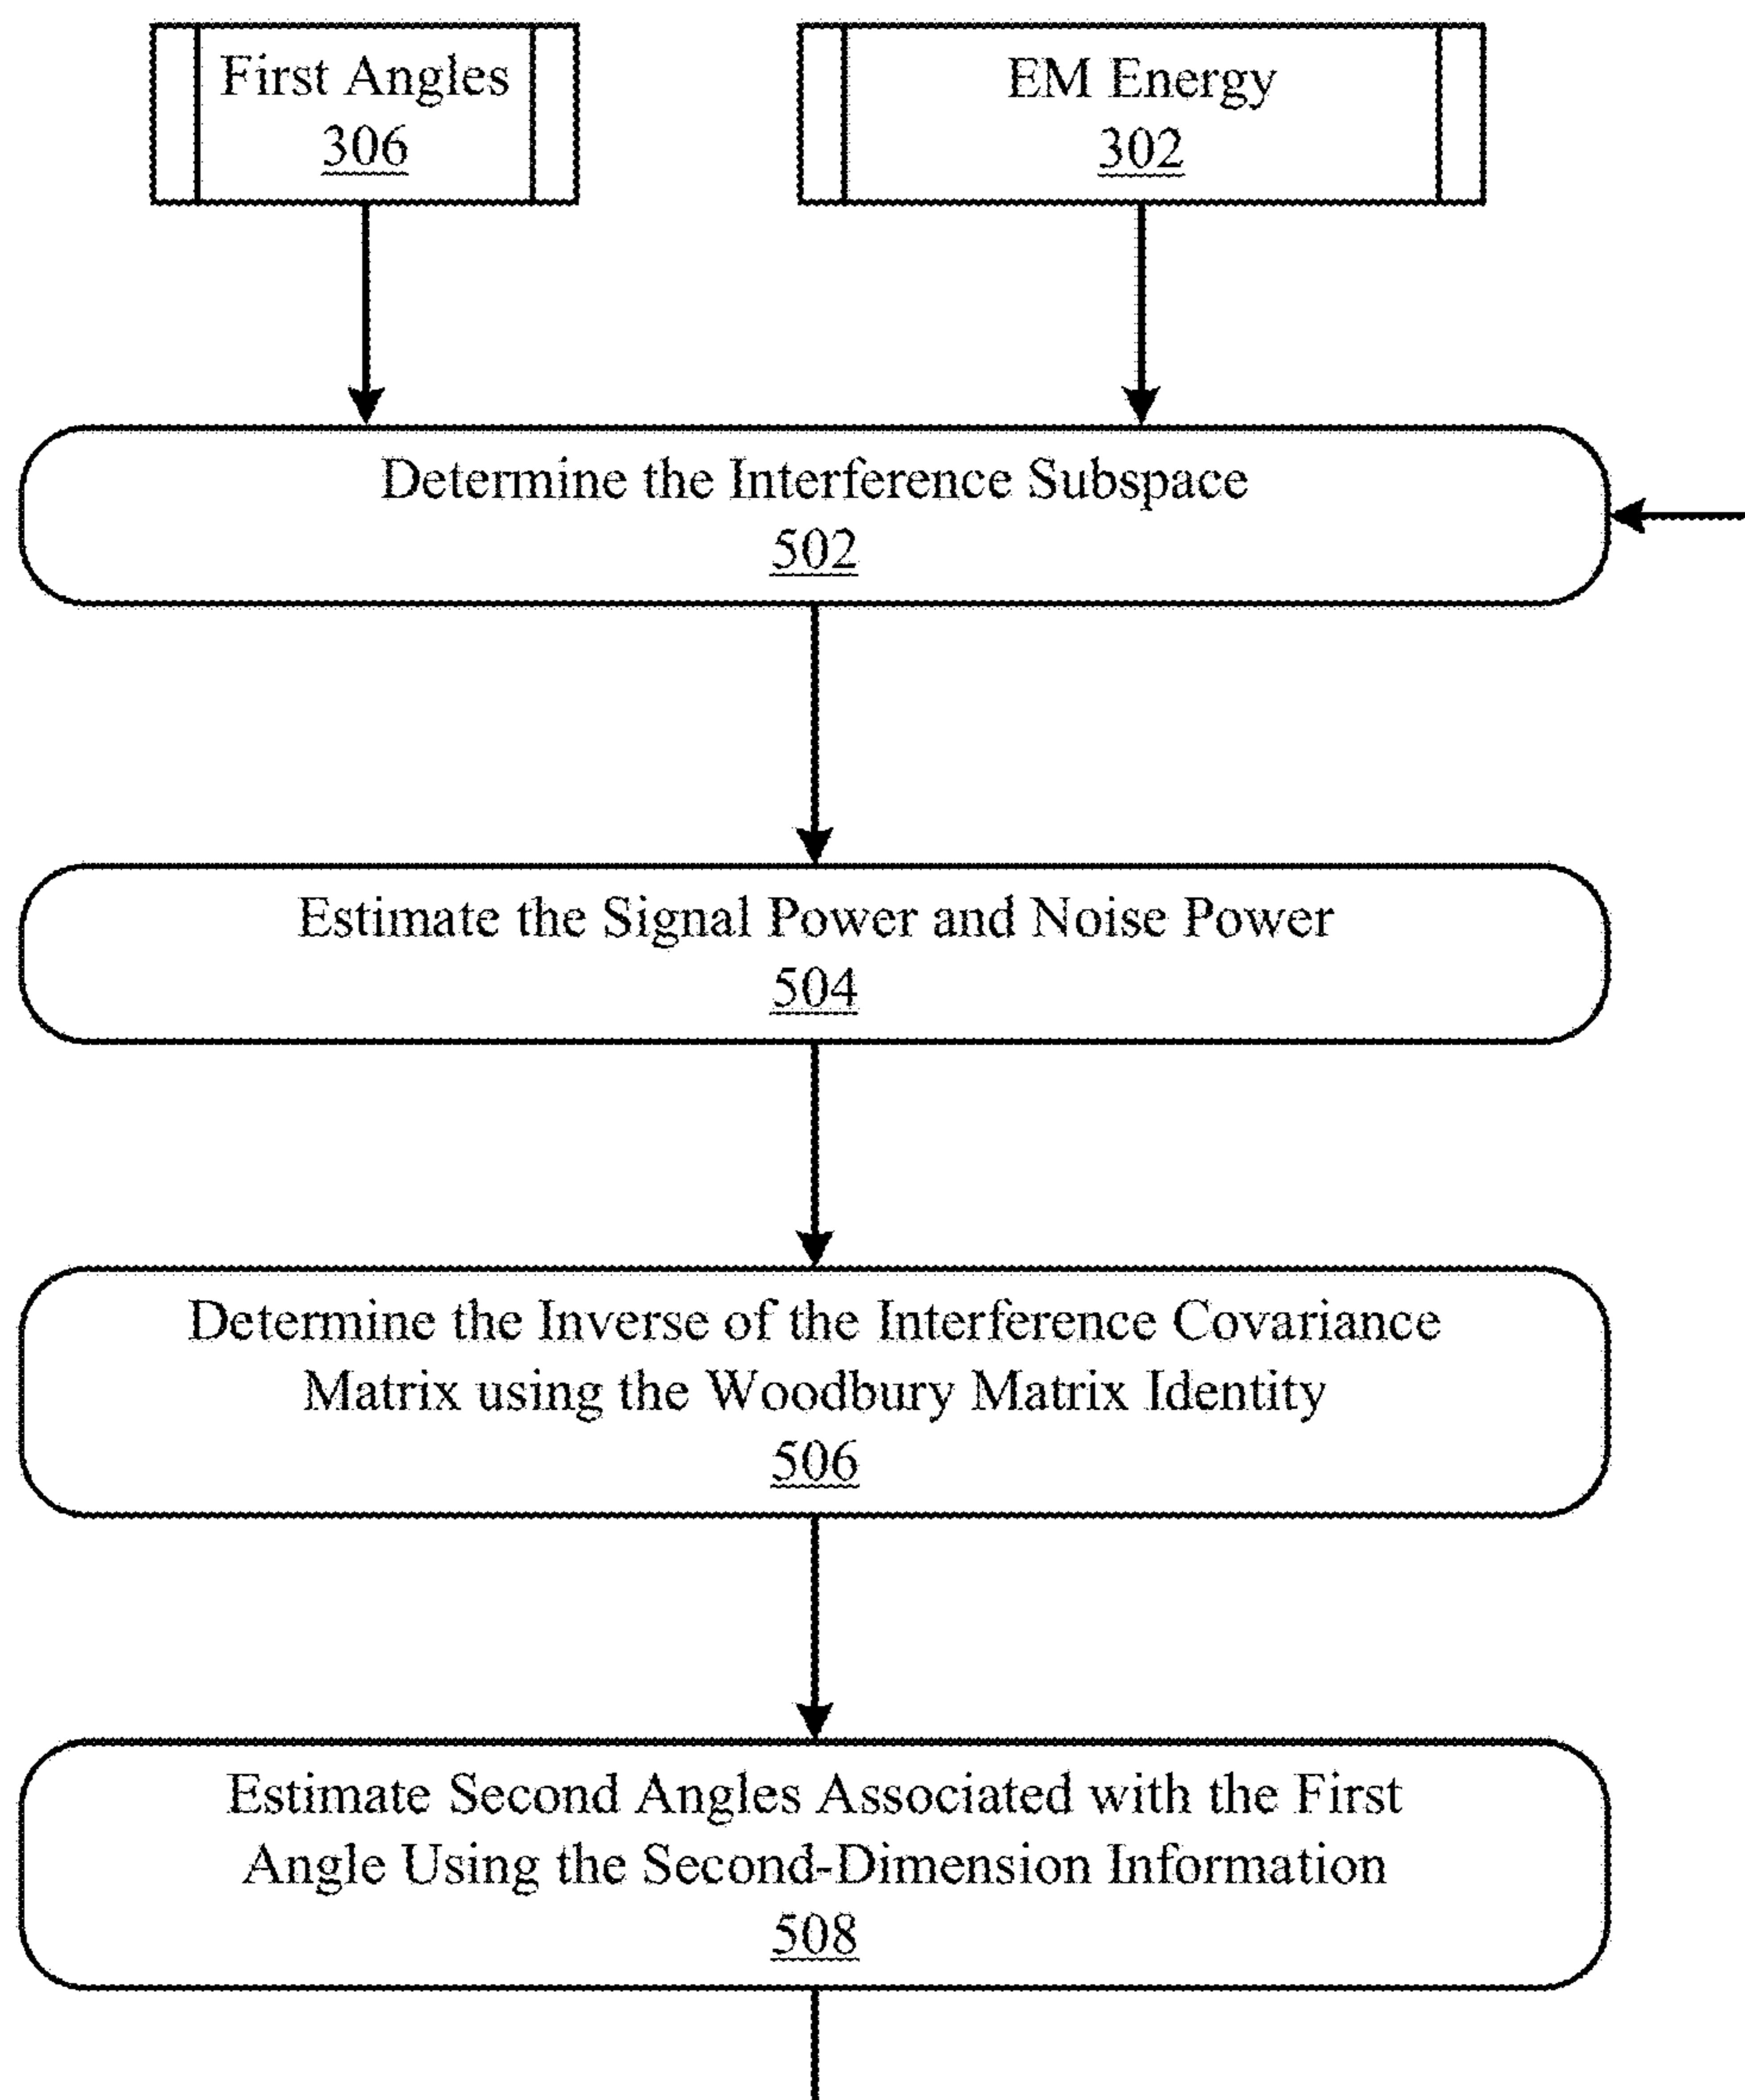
First Angles
306

EM Energy
302

Determine the Interference Subspace
502

Estimate the Signal Power and Noise Power
504

Determine the Inverse of the Interference Covariance Matrix using the Woodbury Matrix Identity
506

Estimate Second Angles Associated with the First Angle Using the Second-Dimension Information
508